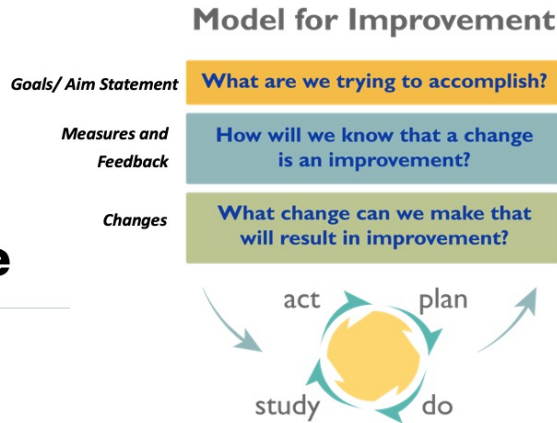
Model for Improvement

Goals/ Aim Statement

What are we trying to accomplish?

Measures and Feedback

How will we know that a change is an improvement?

Changes

What change can we make that will result in improvement?

e

act

plan

study

do